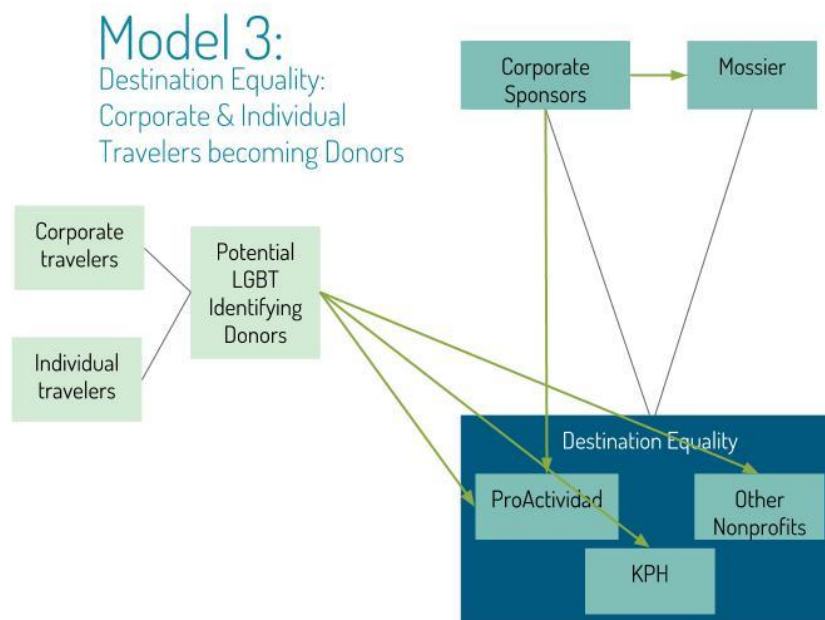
Model 3:
Destination Equality: Corporate & Individual Travelers becoming Donors

Corporate Sponsors

Mossier

Corporate travelers

Individual travelers

Potential LGBT Identifying Donors

Destination Equality

ProActividad

Other Nonprofits

KPH